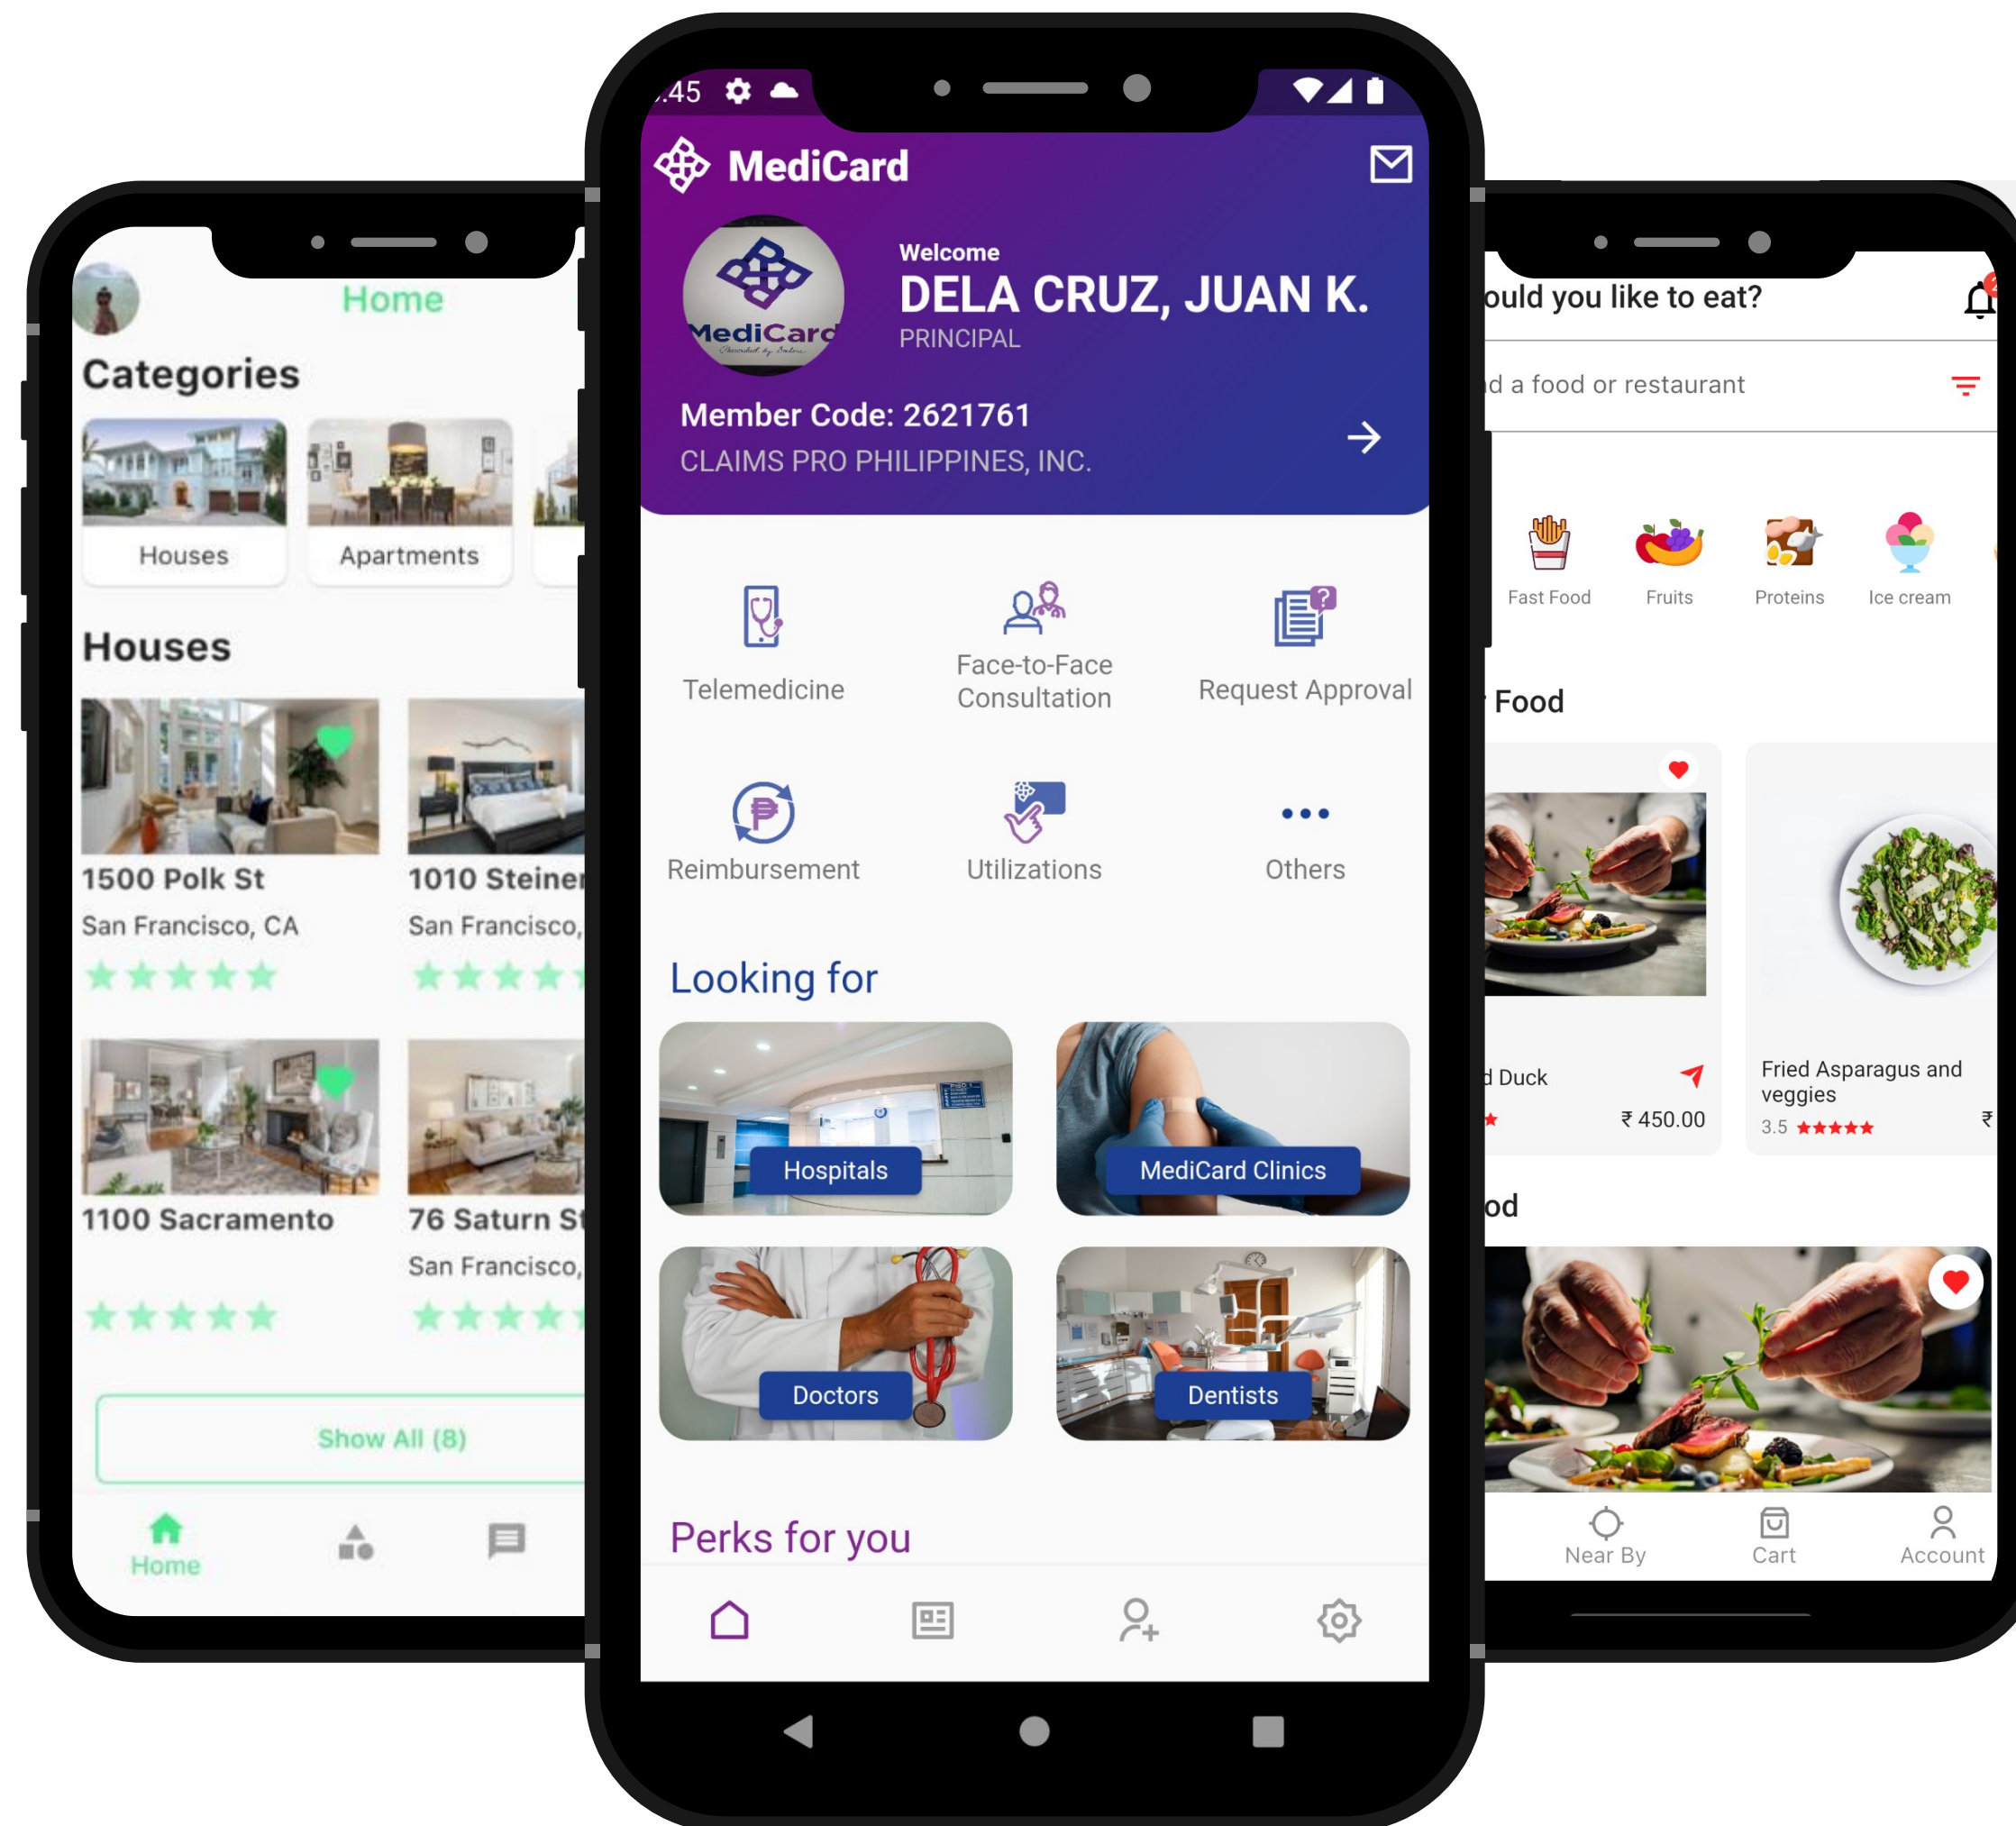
Home

Categories

Houses

Apartments

Houses

1500 Polk St

San Francisco, CA

1010 Steiner

San Francisco,

1100 Sacramento

76 Saturn St

San Francisco,

Show All (8)

Home

:45

MediCard

Welcome

DELA CRUZ, JUAN K.

PRINCIPAL

MediCard

Member Code: 2621761

CLAIMS PRO PHILIPPINES, INC.

Telemedicine

Face-to-Face Consultation

Request Approval

Reimbursement

Utilizations

Others

Looking for

Hospitals

MediCard Clinics

Doctors

Dentists

Perks for you

ould you like to eat?

d a food or restaurant

Fast Food

Fruits

Proteins

Ice cream

Food

d Duck

₹ 450.00

Fried Asparagus and veggies

3.5

₹

od

Near By

Cart

Account